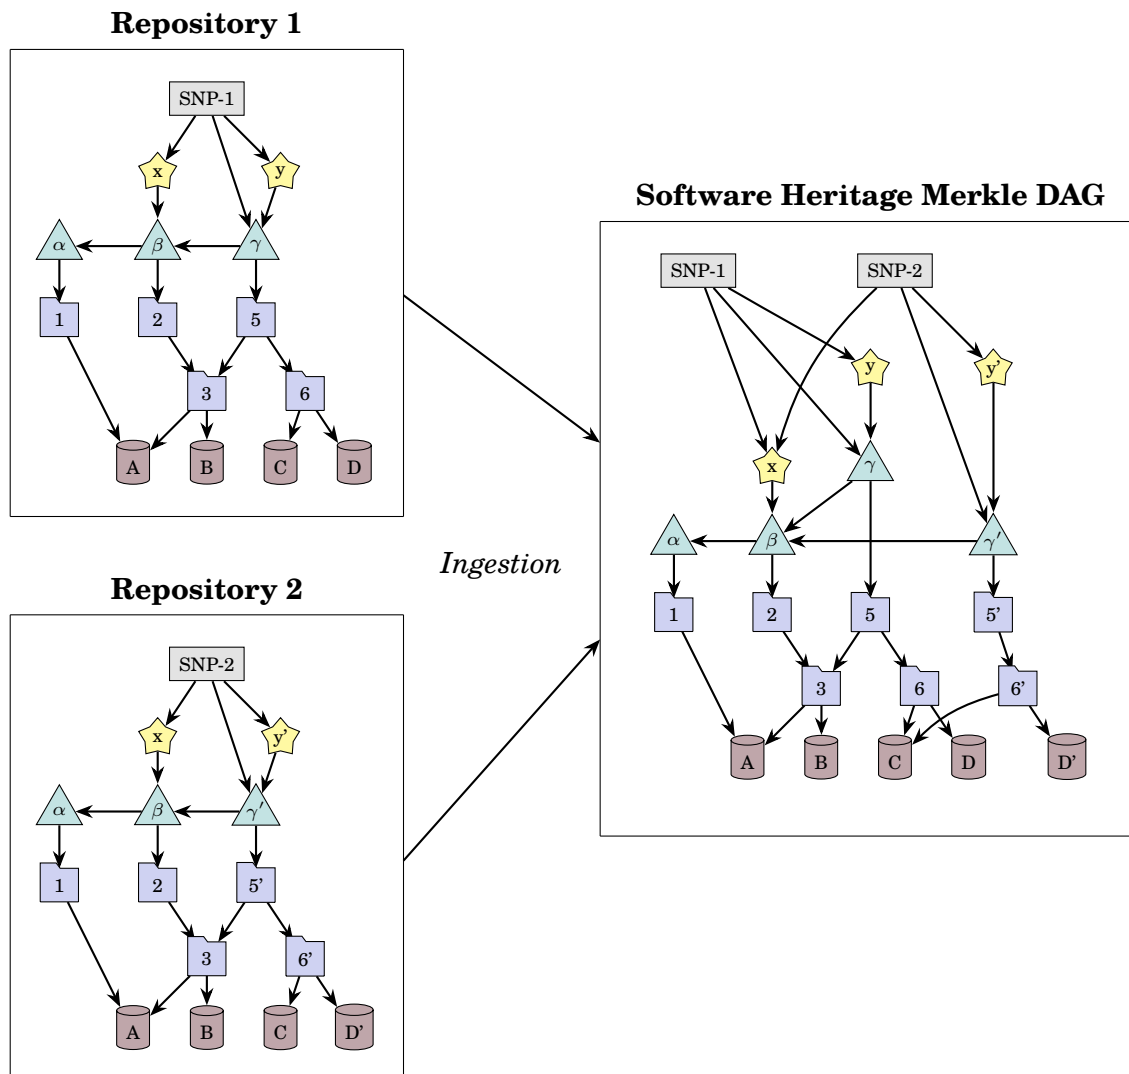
Repository 1

SNP-1
x
y
$\alpha$
$\beta$
$\gamma$
1
2
5
3
6
A
B
C
D

Repository 2

SNP-2
x
y'
$\alpha$
$\beta$
$\gamma'$
1
2
5'
3
6'
A
B
C
D'

Ingestion

Software Heritage Merkle DAG

SNP-1
SNP-2
y
y'
x
$\gamma$
$\alpha$
$\beta$
$\gamma'$
1
2
5
5'
3
6
6'
A
B
C
D
D'